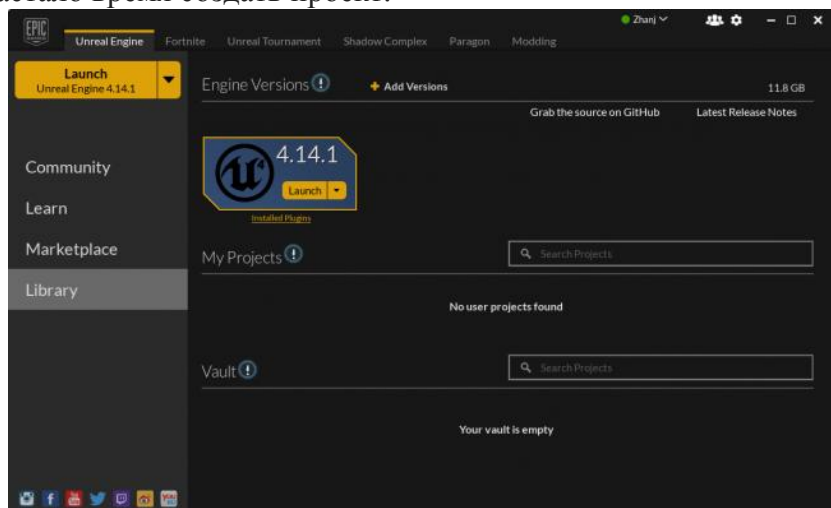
EPIC

Unreal Engine Fortnite Unreal Tournament Shadow Complex Paragon Modding

Zhanj

Launch
Unreal Engine 4.14.1

Engine Versions

+ Add Versions

11.8 GB

Grab the source on GitHub

Latest Release Notes

4.14.1

Launch

Installed Plugins

Community

Learn

Marketplace

Library

My Projects

Search Projects

No user projects found

Vault

Search Projects

Your vault is empty